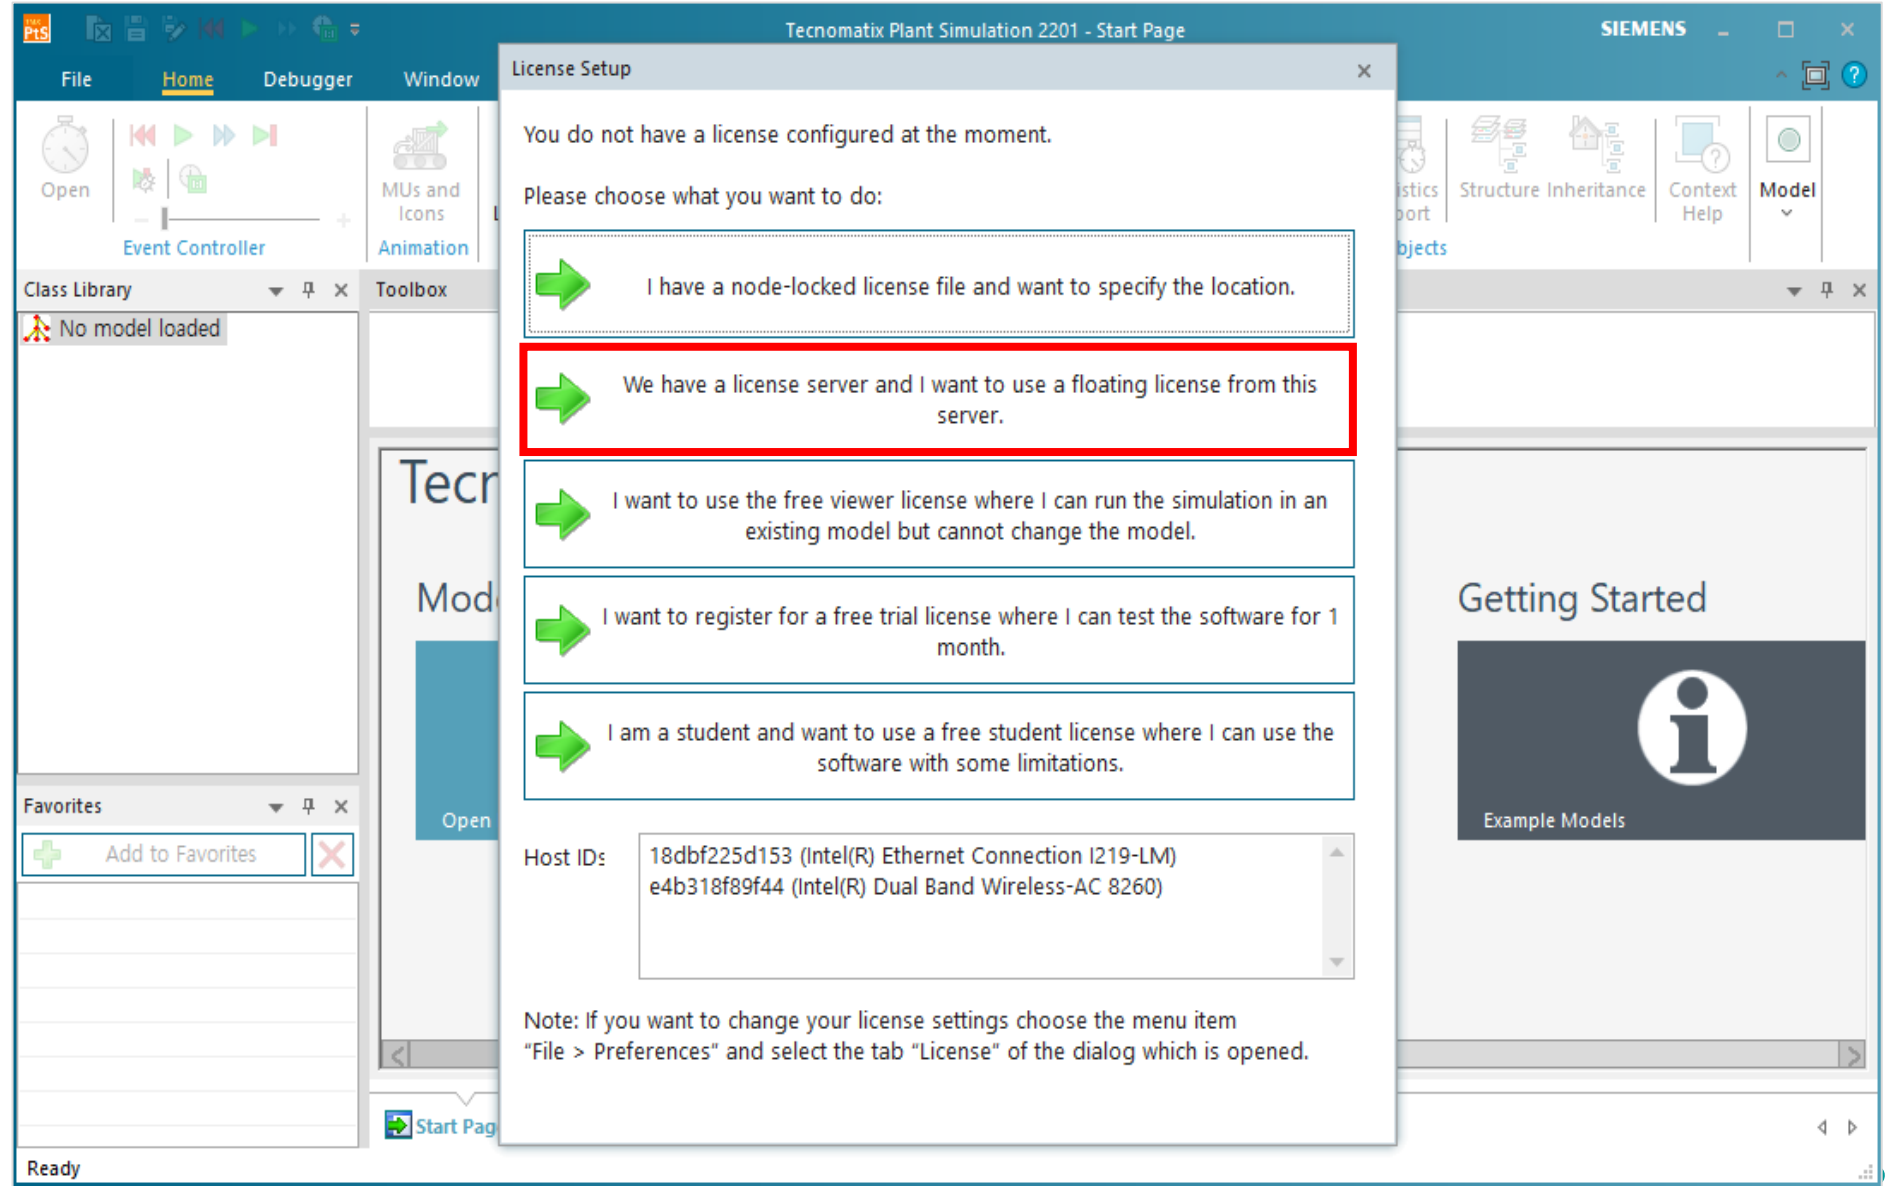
Tecnomatix Plant Simulation 2201 - Start Page

SIEMENS

File Home Debugger Window

Open

Event Controller

MUs and Icons

Animation

istics ort

Structure Inheritance

Context Help

Model

bjects

Class Library

No model loaded

Toolbox

Tecr

Mod

Open

Favorites

Add to Favorites

Start Pag

Ready

License Setup

You do not have a license configured at the moment.

Please choose what you want to do:

I have a node-locked license file and want to specify the location.

We have a license server and I want to use a floating license from this server.

I want to use the free viewer license where I can run the simulation in an existing model but cannot change the model.

I want to register for a free trial license where I can test the software for 1 month.

I am a student and want to use a free student license where I can use the software with some limitations.

Host IDs

18dbf225d153 (Intel(R) Ethernet Connection I219-LM)
e4b318f89f44 (Intel(R) Dual Band Wireless-AC 8260)

Note: If you want to change your license settings choose the menu item "File > Preferences" and select the tab "License" of the dialog which is opened.

Getting Started

Example Models